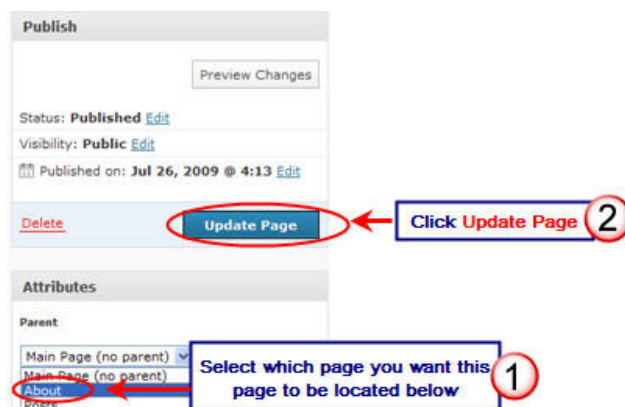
Publish

Preview Changes

Status: Published Edit

Visibility: Public Edit

Published on: Jul 26, 2009 @ 4:13 Edit

Delete

Update Page

Click Update Page 2

Attributes

Parent

Main Page (no parent)

Main Page (no parent)

About

Posts

Select which page you want this page to be located below 1